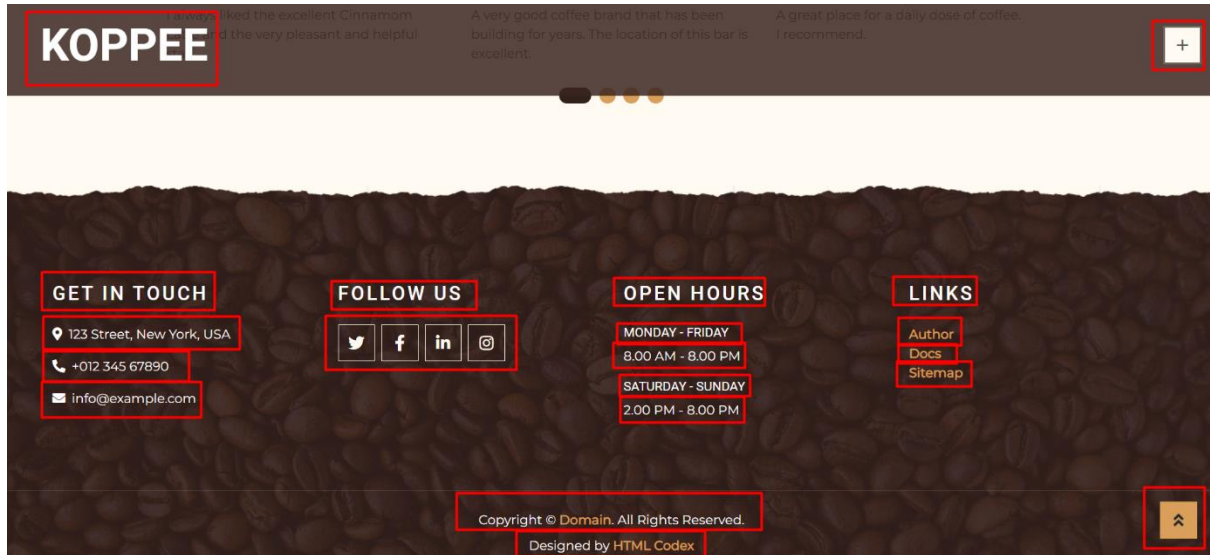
KOPPEE

I always liked the excellent Cinnamom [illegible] and the very pleasant and helpful

A very good coffee brand that has been building for years. The location of this bar is excellent.

A great place for a daily dose of coffee. I recommend.

+

GET IN TOUCH

123 Street, New York, USA

+012 345 67890

info@example.com

FOLLOW US

OPEN HOURS

MONDAY - FRIDAY

8.00 AM - 8.00 PM

SATURDAY - SUNDAY

2.00 PM - 8.00 PM

LINKS

Author

Docs

Sitemap

Copyright © Domain. All Rights Reserved.

Designed by HTML Codex